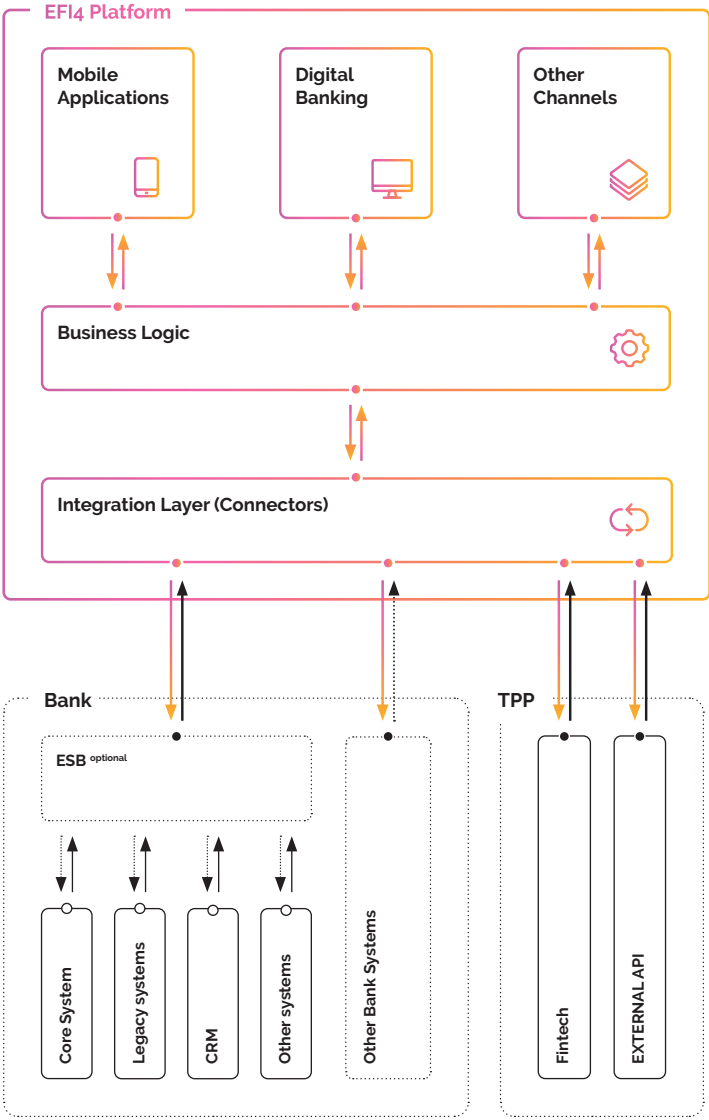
EFI4 Platform

Mobile Applications

Digital Banking

Other Channels

Business Logic

Integration Layer (Connectors)

Bank

ESB $^{optional}$

Core System

Legacy systems

CRM

Other systems

Other Bank Systems

TPP

Fintech

EXTERNAL API